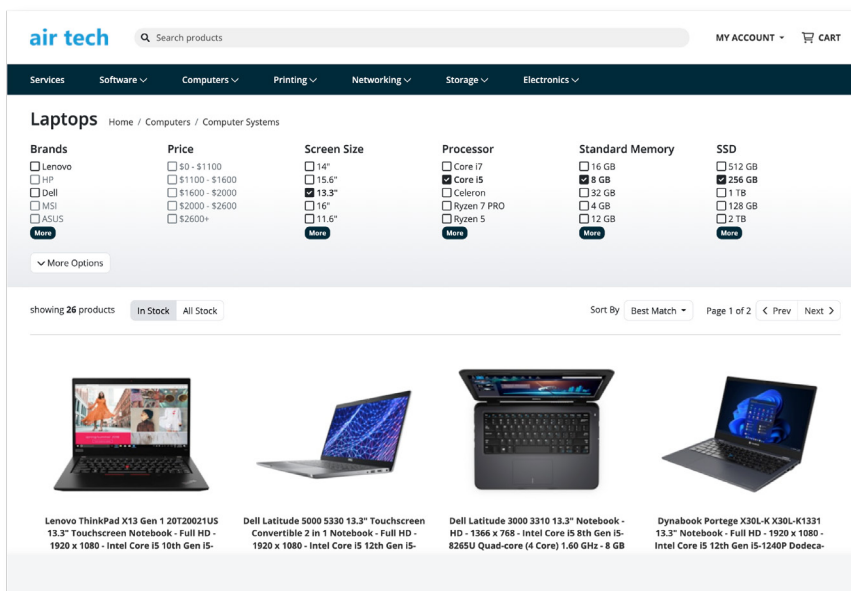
air tech

Search products

MY ACCOUNT CART

Services Software Computers Printing Networking Storage Electronics

Laptops Home / Computers / Computer Systems

Brands
Lenovo
HP
Dell
MSI
ASUS
More

Price
$0 - $1100
$1100 - $1600
$1600 - $2000
$2000 - $2600
$2600+

Screen Size
14"
15.6"
13.3"
16"
11.6"
More

Processor
Core i7
Core i5
Celeron
Ryzen 7 PRO
Ryzen 5
More

Standard Memory
16 GB
8 GB
32 GB
4 GB
12 GB
More

SSD
512 GB
256 GB
1 TB
128 GB
2 TB
More

More Options

showing 26 products In Stock All Stock

Sort By Best Match Page 1 of 2 Prev Next

Lenovo ThinkPad X13 Gen 1 20T20021US 13.3" Touchscreen Notebook - Full HD - 1920 x 1080 - Intel Core i5 10th Gen i5-

Dell Latitude 5000 5330 13.3" Touchscreen Convertible 2 in 1 Notebook - Full HD - 1920 x 1080 - Intel Core i5 12th Gen i5-

Dell Latitude 3000 3310 13.3" Notebook - HD - 1366 x 768 - Intel Core i5 8th Gen i5-8265U Quad-core (4 Core) 1.60 GHz - 8 GB

Dynabook Portege X30L-K X30L-K1331 13.3" Notebook - Full HD - 1920 x 1080 - Intel Core i5 12th Gen i5-1240P Dodeca-